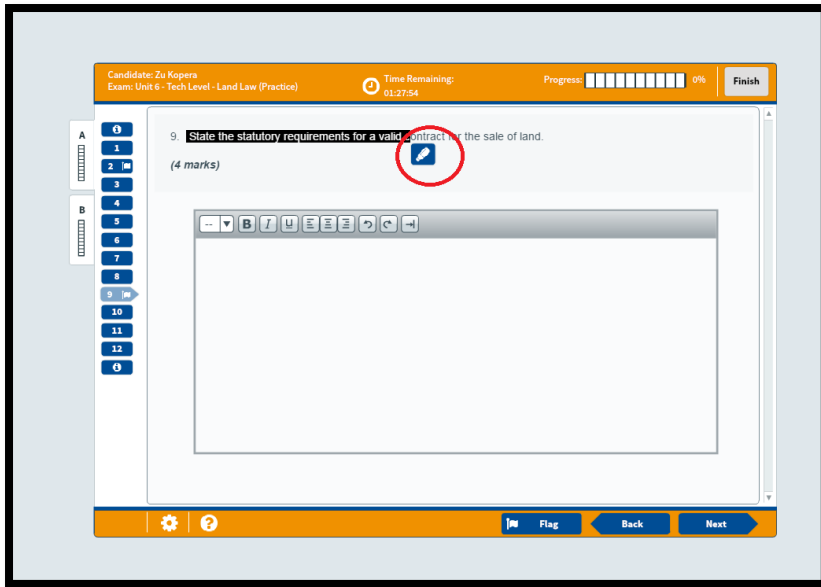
Candidate: Zu Kopera
Exam: Unit 6 - Tech Level - Land Law (Practice)

Time Remaining:
01:27:54

Progress:
0%

Finish

A

B

1
2
3
4
5
6
7
8
9
10
11
12

9. State the statutory requirements for a valid contract for the sale of land.

(4 marks)

--

B I U

Flag

Back

Next